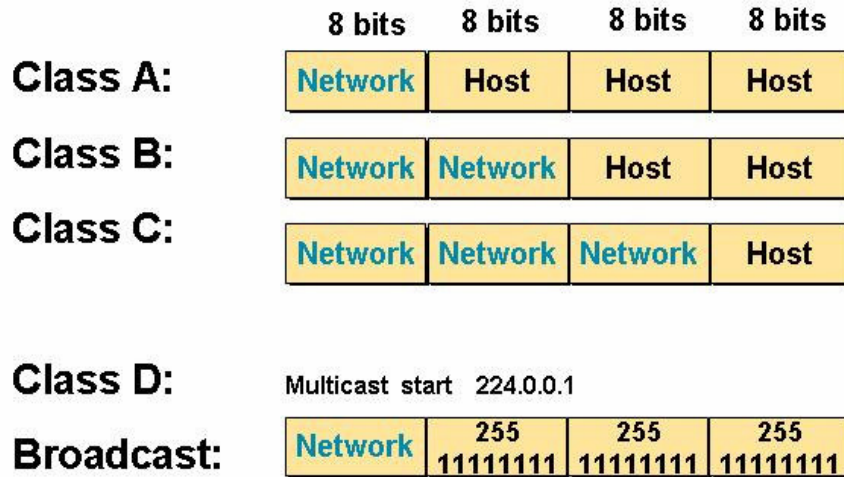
|  | 8 bits | 8 bits | 8 bits | 8 bits |
|---|---|---|---|---|
| Class A: | Network | Host | Host | Host |
| Class B: | Network | Network | Host | Host |
| Class C: | Network | Network | Network | Host |

Class D: Multicast start 224.0.0.1

| Broadcast: | Network | 255 11111111 | 255 11111111 | 255 11111111 |
|---|---|---|---|---|